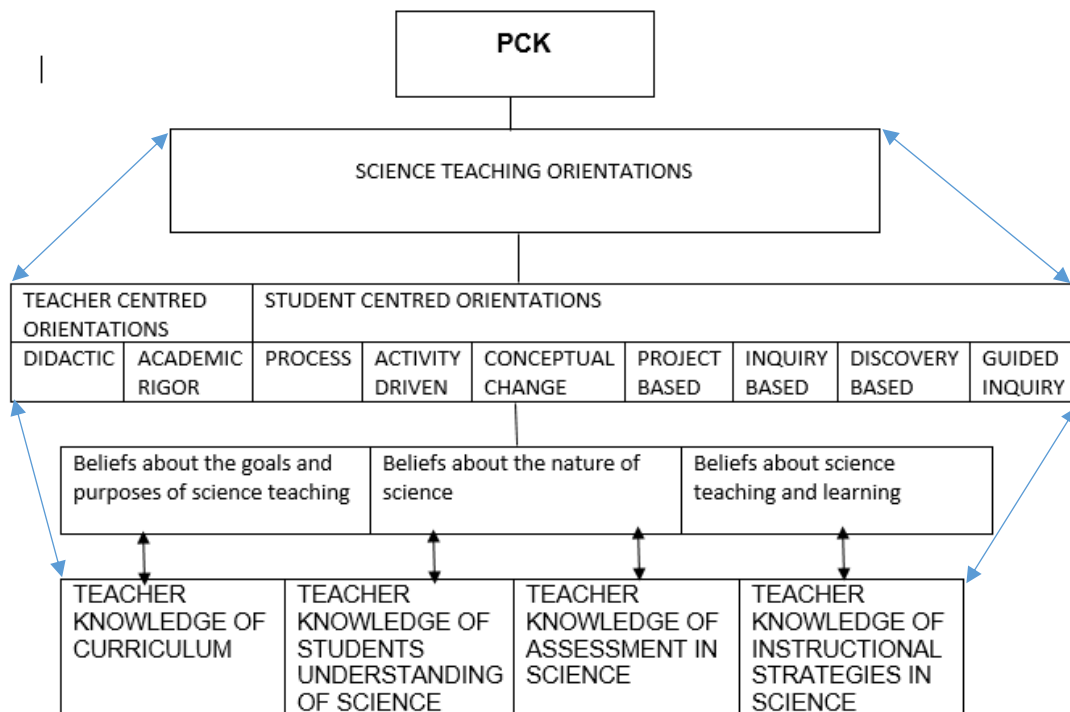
PCK

SCIENCE TEACHING ORIENTATIONS

| TEACHER CENTRED ORIENTATIONS | | STUDENT CENTRED ORIENTATIONS | | | | | | |
|---|---|---|---|---|---|---|---|---|
| DIDACTIC | ACADEMIC RIGOR | PROCESS | ACTIVITY DRIVEN | CONCEPTUAL CHANGE | PROJECT BASED | INQUIRY BASED | DISCOVERY BASED | GUIDED INQUIRY |

| Beliefs about the goals and purposes of science teaching | Beliefs about the nature of science | Beliefs about science teaching and learning |
|---|---|---|

| TEACHER KNOWLEDGE OF CURRICULUM | TEACHER KNOWLEDGE OF STUDENTS UNDERSTANDING OF SCIENCE | TEACHER KNOWLEDGE OF ASSESSMENT IN SCIENCE | TEACHER KNOWLEDGE OF INSTRUCTIONAL STRATEGIES IN SCIENCE |
|---|---|---|---|